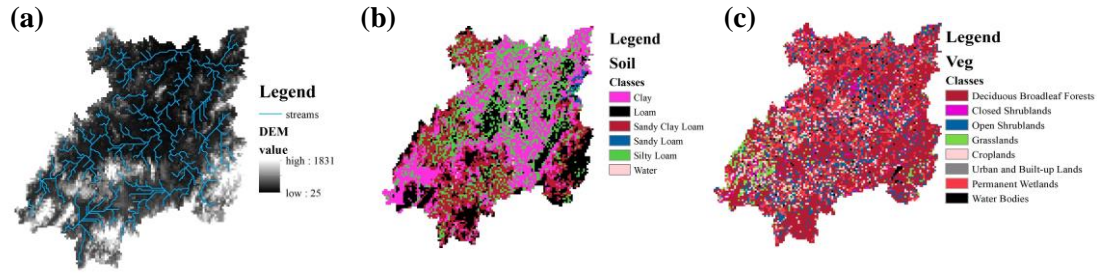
(a)

Legend
streams
DEM
value
high : 1831
low : 25

(b)

Legend
Soil
Classes
Clay
Loam
Sandy Clay Loam
Sandy Loam
Silty Loam
Water

(c)

Legend
Veg
Classes
Deciduous Broadleaf Forests
Closed Shrublands
Open Shrublands
Grasslands
Croplands
Urban and Built-up Lands
Permanent Wetlands
Water Bodies